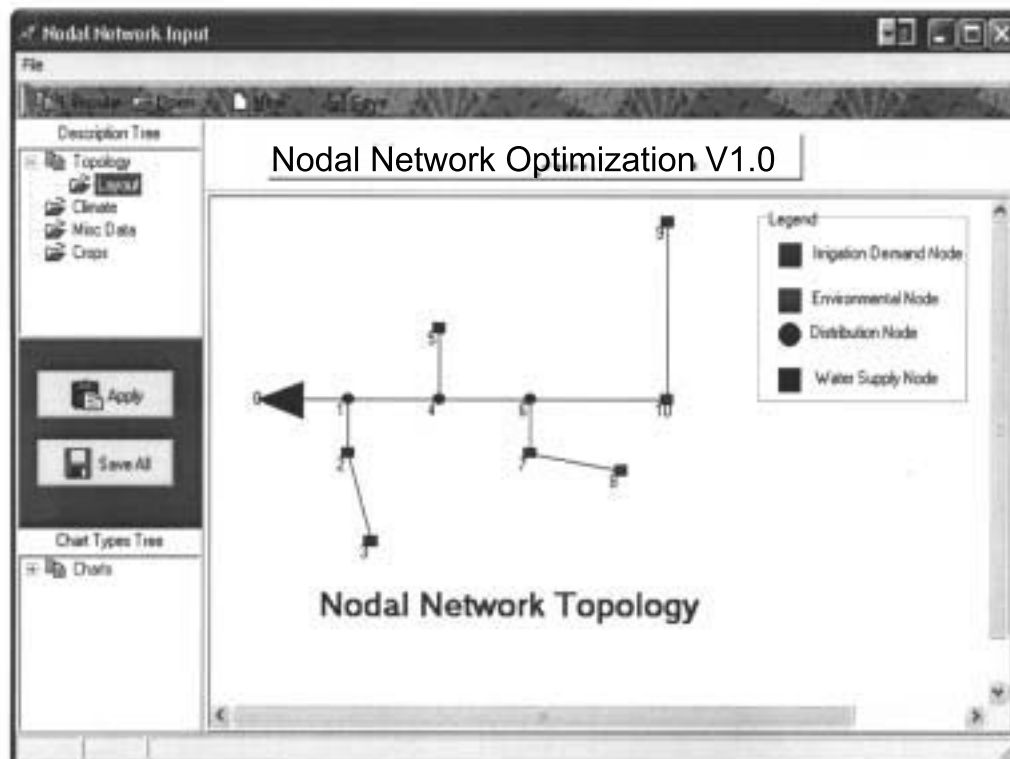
Nodal Network Input

File

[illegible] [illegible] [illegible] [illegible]

Description Tree

Topology
Layout
Climate
Misc Data
Crops

Apply

Save All

Chart Types Tree

Charts

Nodal Network Optimization V1.0

Legend
Irrigation Demand Node
Environmental Node
Distribution Node
Water Supply Node

9
5
0
1
4
6
10
2
7
8
3

Nodal Network Topology